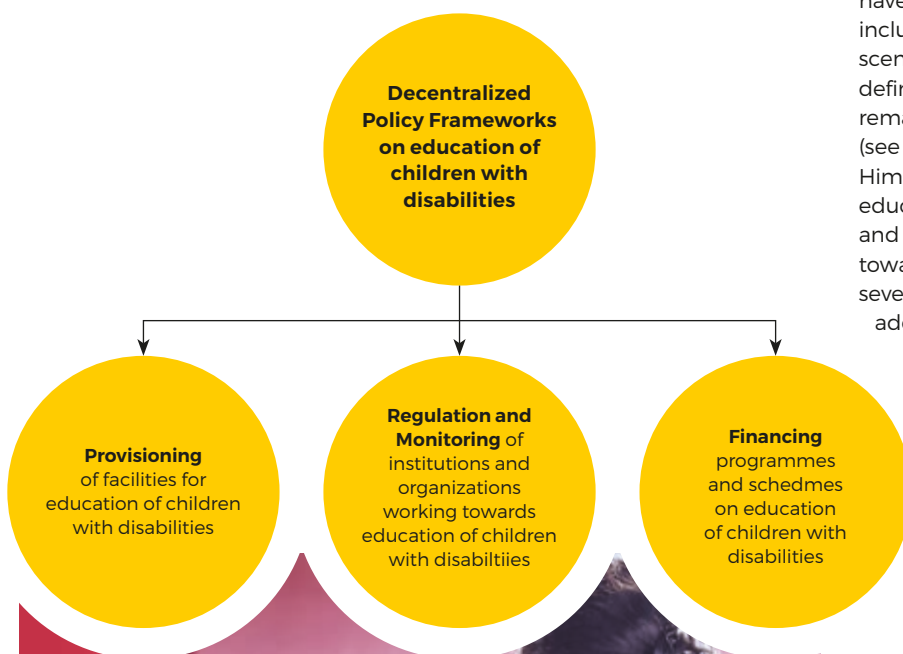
Decentralized Policy Frameworks on education of children with disabilities

Provisioning of facilities for education of children with disabilities

Regulation and Monitoring of institutions and organizations working towards education of children with disabiltiies

Financing programmes and schedmes on education of children with disabilities

have
inclu
scen
defi
rema
(see
Him
educ
and
towa
seve
ade